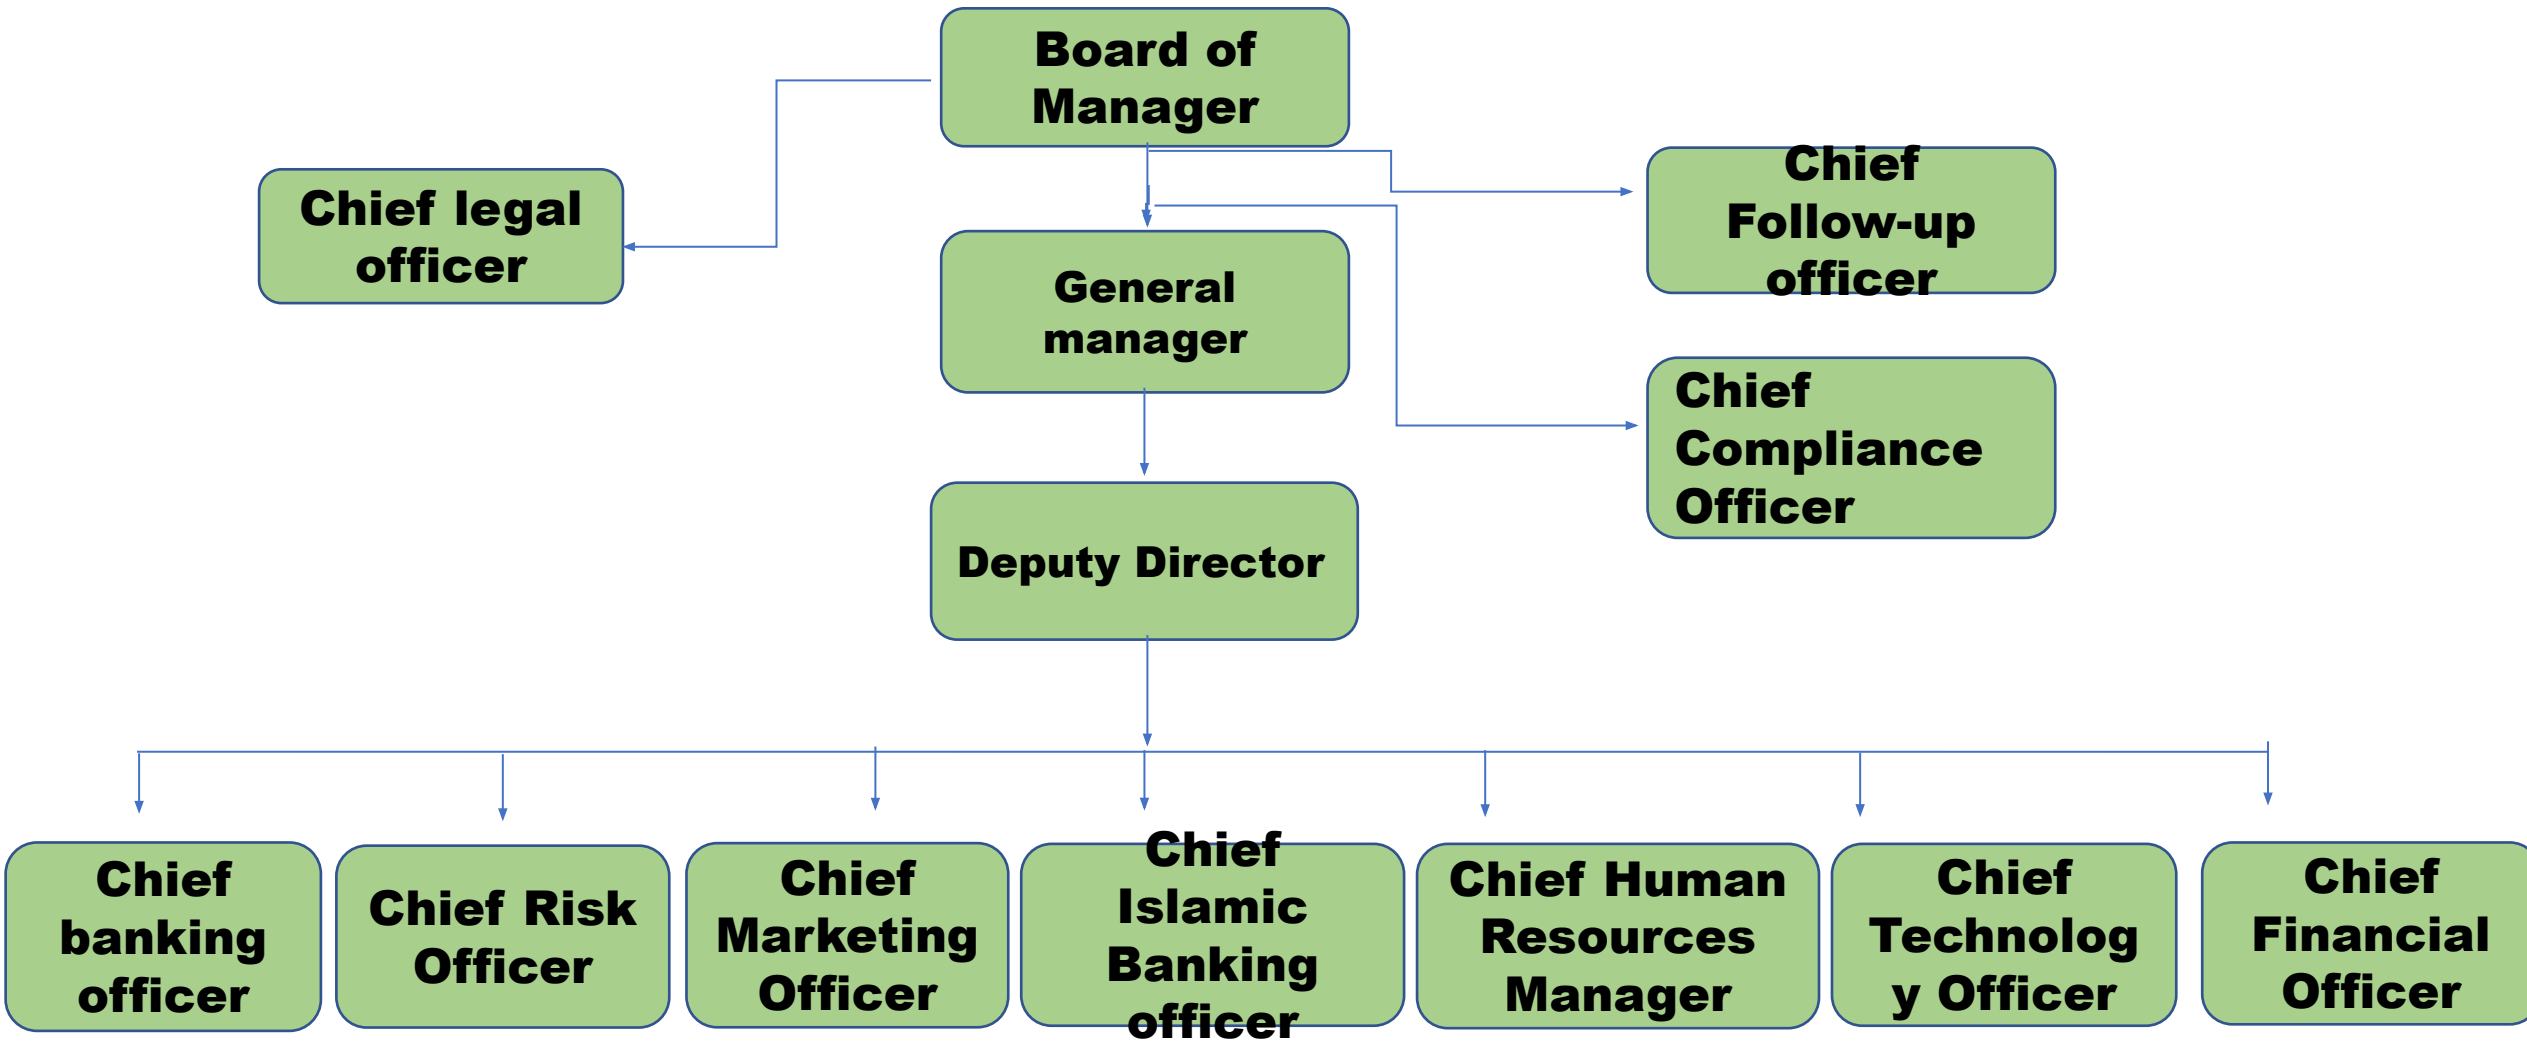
Board of Manager

Chief legal officer

General manager

Chief Follow-up officer

Chief Compliance Officer

Deputy Director

Chief banking officer

Chief Risk Officer

Chief Marketing Officer

Chief Islamic Banking officer

Chief Human Resources Manager

Chief Technolog y Officer

Chief Financial Officer